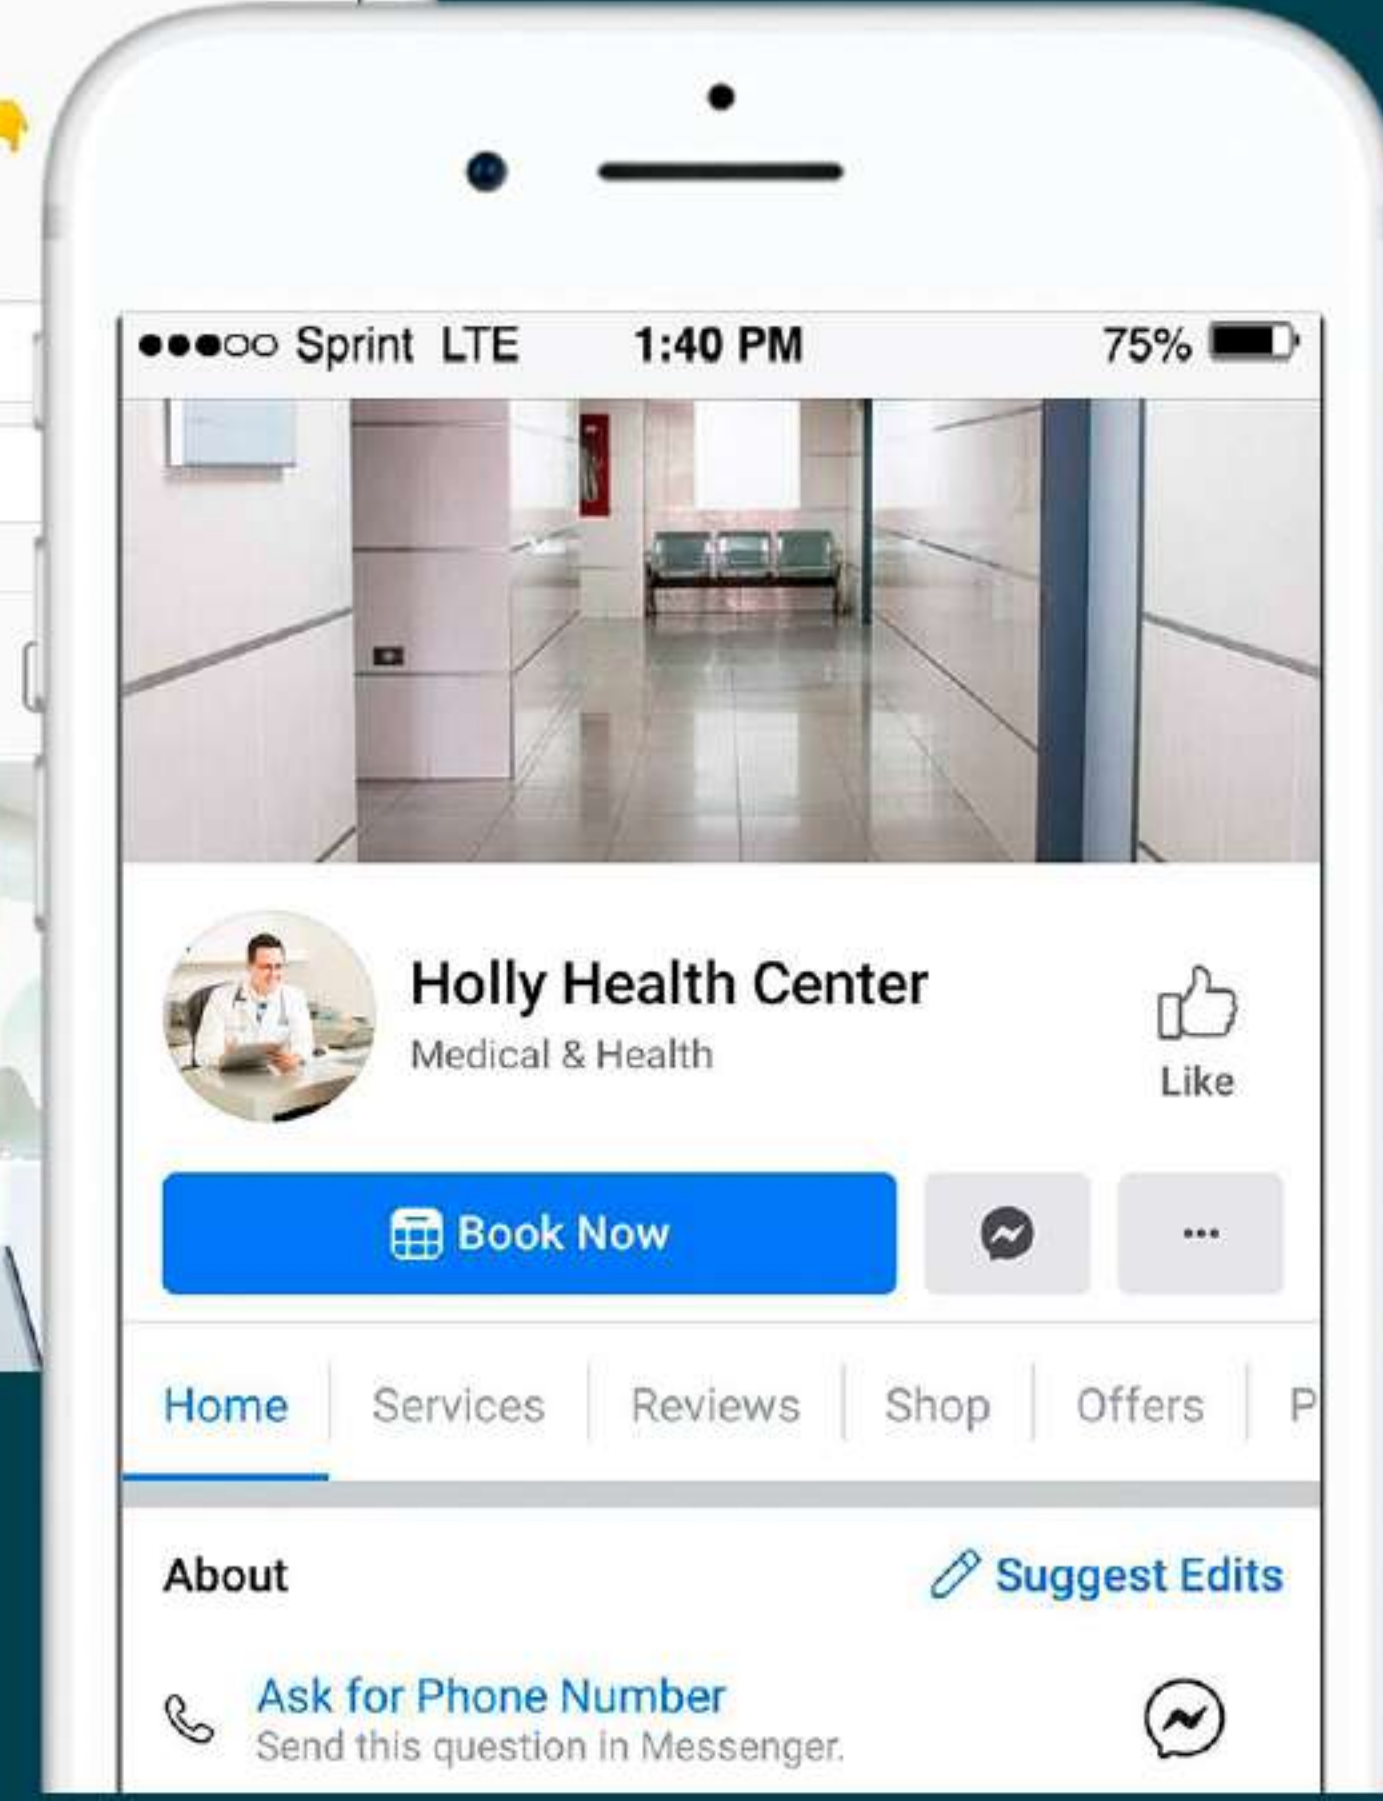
●●●○○ Sprint LTE 1:40 PM 75%

Holly Health Center
Medical & Health

Like

Book Now

...

Home | Services | Reviews | Shop | Offers | P

About

Suggest Edits

Ask for Phone Number
Send this question in Messenger.